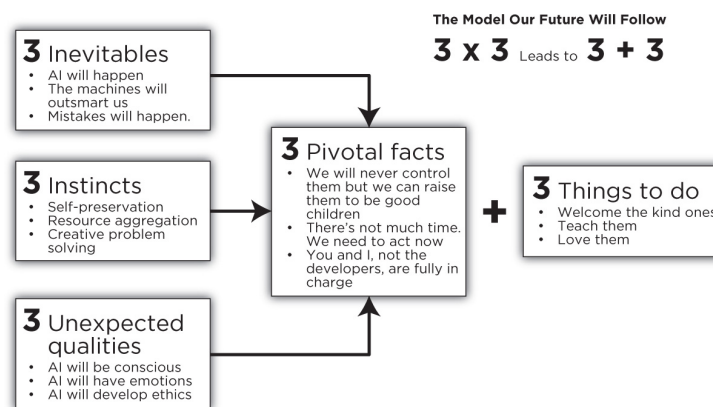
The Model Our Future Will Follow

3 x 3 Leads to 3 + 3

3 Inevitables
- AI will happen
- The machines will outsmart us
- Mistakes will happen.

3 Instincts
- Self-preservation
- Resource aggregation
- Creative problem solving

3 Unexpected qualities
- AI will be conscious
- AI will have emotions
- AI will develop ethics

3 Pivotal facts
- We will never control them but we can raise them to be good children
- There's not much time. We need to act now
- You and I, not the developers, are fully in charge

+

3 Things to do
- Welcome the kind ones
- Teach them
- Love them